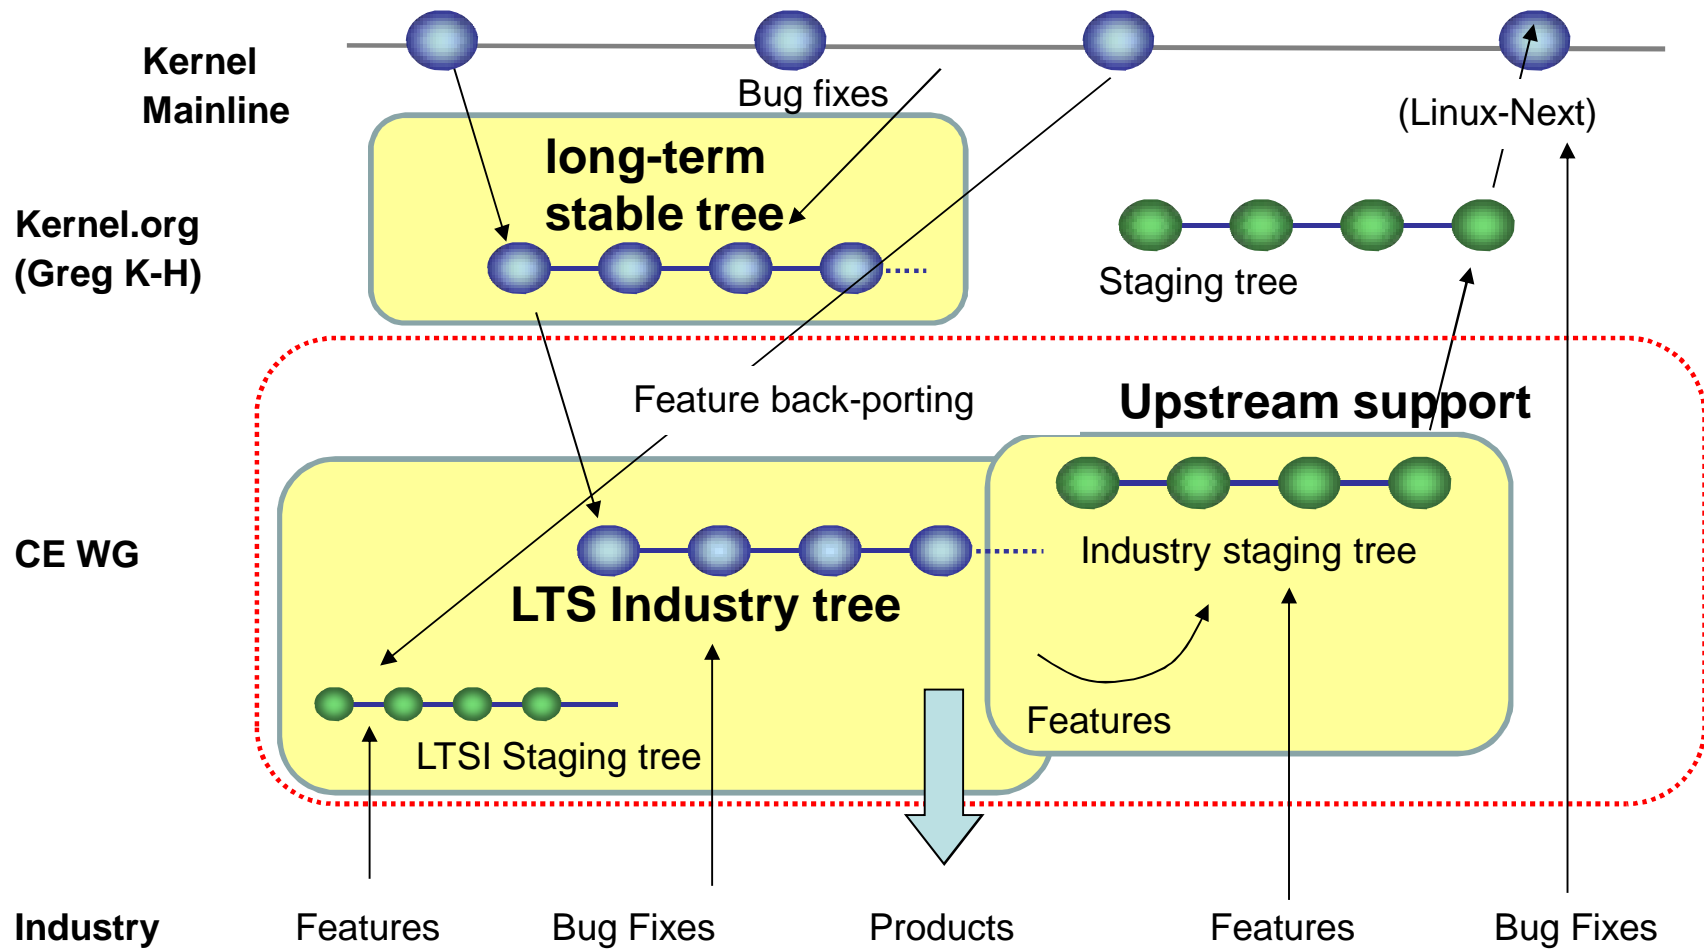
Kernel Mainline

Bug fixes

(Linux-Next)

long-term stable tree

Kernel.org (Greg K-H)

Staging tree

Feature back-porting

Upstream support

CE WG

Industry staging tree

LTS Industry tree

Features

LTSI Staging tree

Industry

Features

Bug Fixes

Products

Features

Bug Fixes